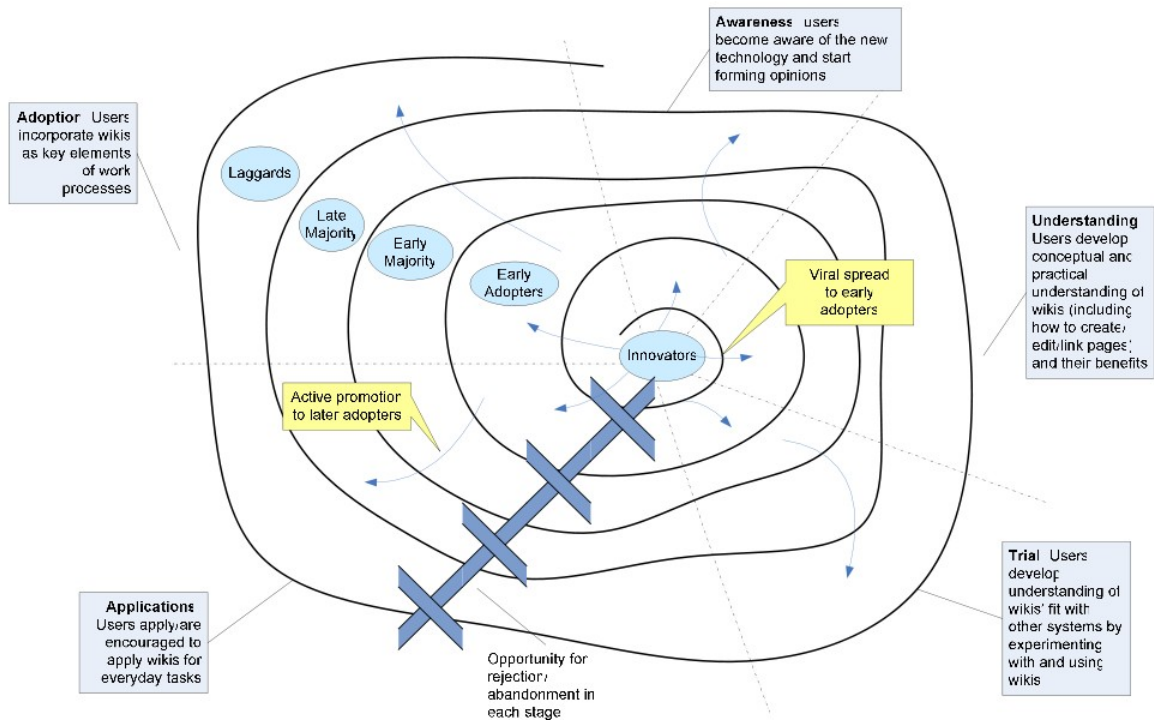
Awareness users become aware of the new technology and start forming opinions

Adoption Users incorporate wikis as key elements of work processes

Laggards

Late Majority

Early Majority

Early Adopters

Viral spread to early adopters

Understanding Users develop conceptual and practical understanding of wikis (including how to create/ edit/link pages) and their benefits

Innovators

Active promotion to later adopters

Trial Users develop understanding of wikis' fit with other systems by experimenting with and using wikis

Applications Users apply/are encouraged to apply wikis for everyday tasks

Opportunity for rejection/ abandonment in each stage